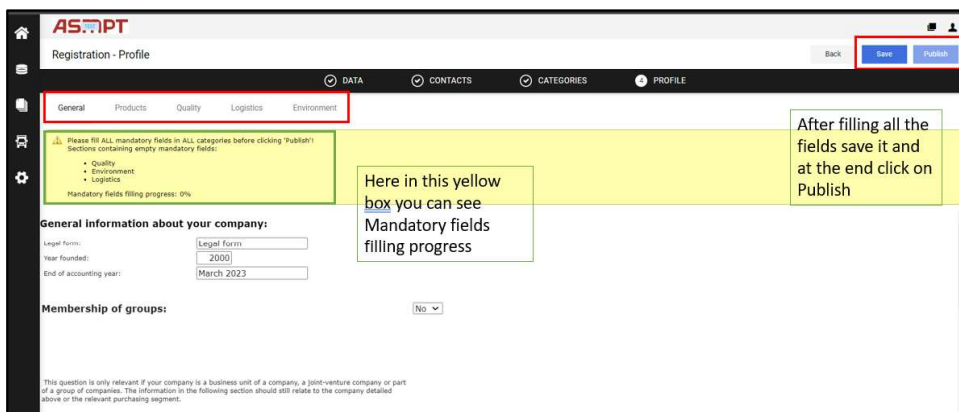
AS PT

Registration - Profile

Back Save Publish

DATA CONTACTS CATEGORIES 4 PROFILE

General Products Quality Logistics Environment

Please fill ALL mandatory fields in ALL categories before clicking 'Publish'!
Sections containing empty mandatory fields:
• Quality
• Environment
• Logistics
Mandatory fields filling progress: 0%

After filling all the fields save it and at the end click on Publish

Here in this yellow box you can see Mandatory fields filling progress

General information about your company:

Legal form: Legal form
Year founded: 2000
End of accounting year: March 2023

Membership of groups: No

This question is only relevant if your company is a business unit of a company, a joint-venture company or part of a group of companies. The information in the following section should still relate to the company detailed above or the relevant purchasing segment.